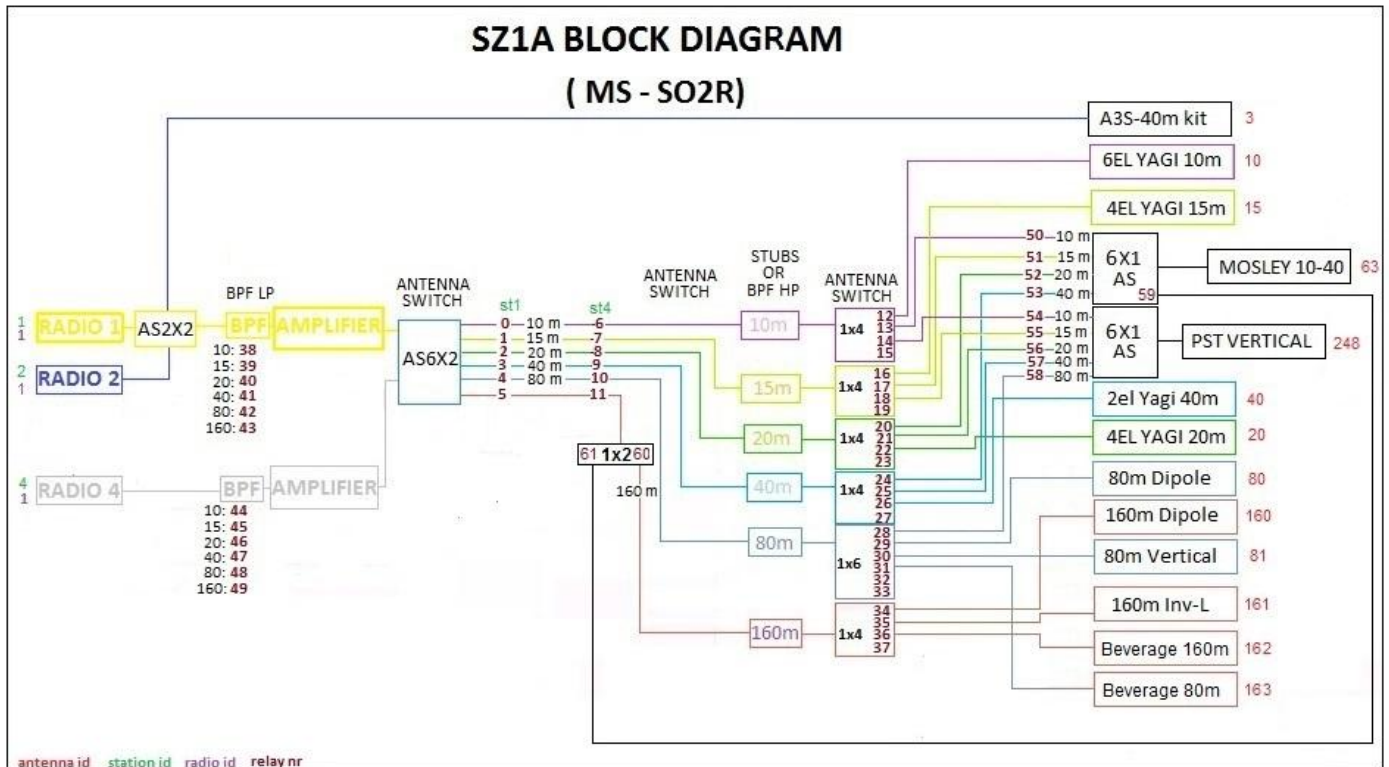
SZ1A BLOCK DIAGRAM
( MS - SO2R)

A3S-40m kit 3
6EL YAGI 10m 10
4EL YAGI 15m 15
6X1 AS 59
MOSLEY 10-40 63
6X1 AS
PST VERTICAL 248
2el Yagi 40m 40
4EL YAGI 20m 20
80m Dipole 80
160m Dipole 160
80m Vertical 81
160m Inv-L 161
Beverage 160m 162
Beverage 80m 163

1 1 RADIO 1
2 1 RADIO 2
4 1 RADIO 4
AS2X2
BPF LP
BPF AMPLIFIER
10: 38
15: 39
20: 40
40: 41
80: 42
160: 43
BPF AMPLIFIER
10: 44
15: 45
20: 46
40: 47
80: 48
160: 49

ANTENNA SWITCH
AS6X2
st1 st4
0 — 10 m — 6
1 — 15 m — 7
2 — 20 m — 8
3 — 40 m — 9
4 — 80 m — 10
5 — 11
61 1x2 60
160 m

ANTENNA SWITCH
STUBS OR BPF HP
10m
15m
20m
40m
80m
160m

ANTENNA SWITCH
1x4 12 13 14 15
1x4 16 17 18 19
1x4 20 21 22 23
1x4 24 25 26 27
1x6 28 29 30 31 32 33
1x4 34 35 36 37

50 — 10 m
51 — 15 m
52 — 20 m
53 — 40 m
54 — 10 m
55 — 15 m
56 — 20 m
57 — 40 m
58 — 80 m

antenna id station id radio id relay nr